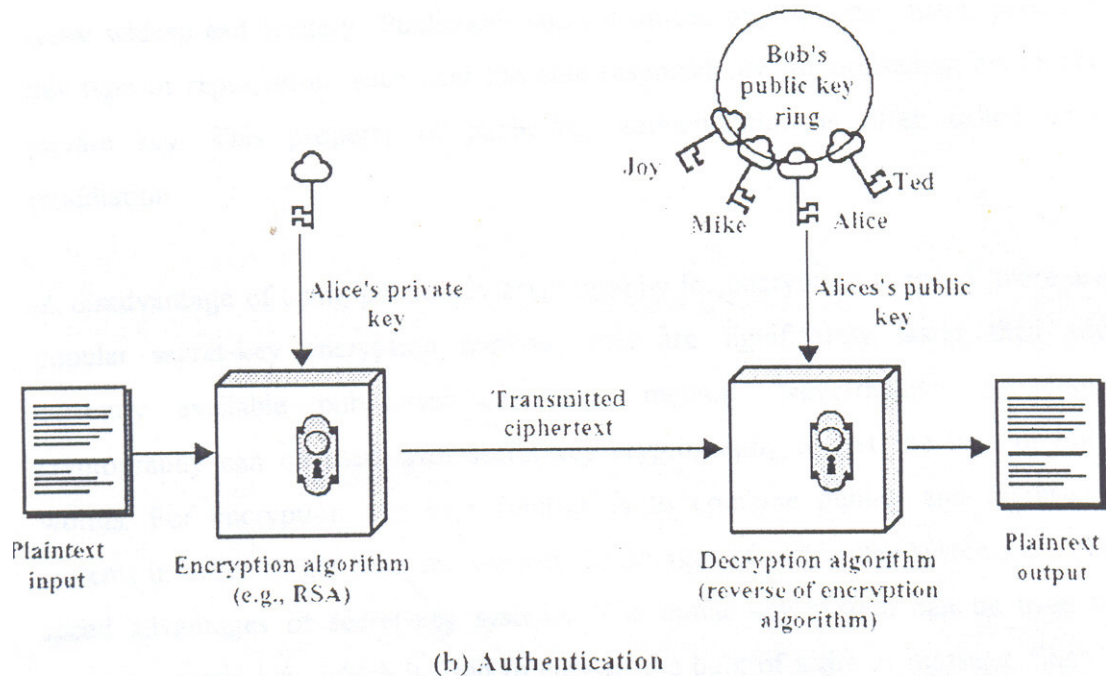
Bob's public key ring

Joy

Mike

Alice

Ted

Alice's private key

Alices's public key

Transmitted ciphertext

Plaintext input

Encryption algorithm (e.g., RSA)

Decryption algorithm (reverse of encryption algorithm)

Plaintext output

(b) Authentication